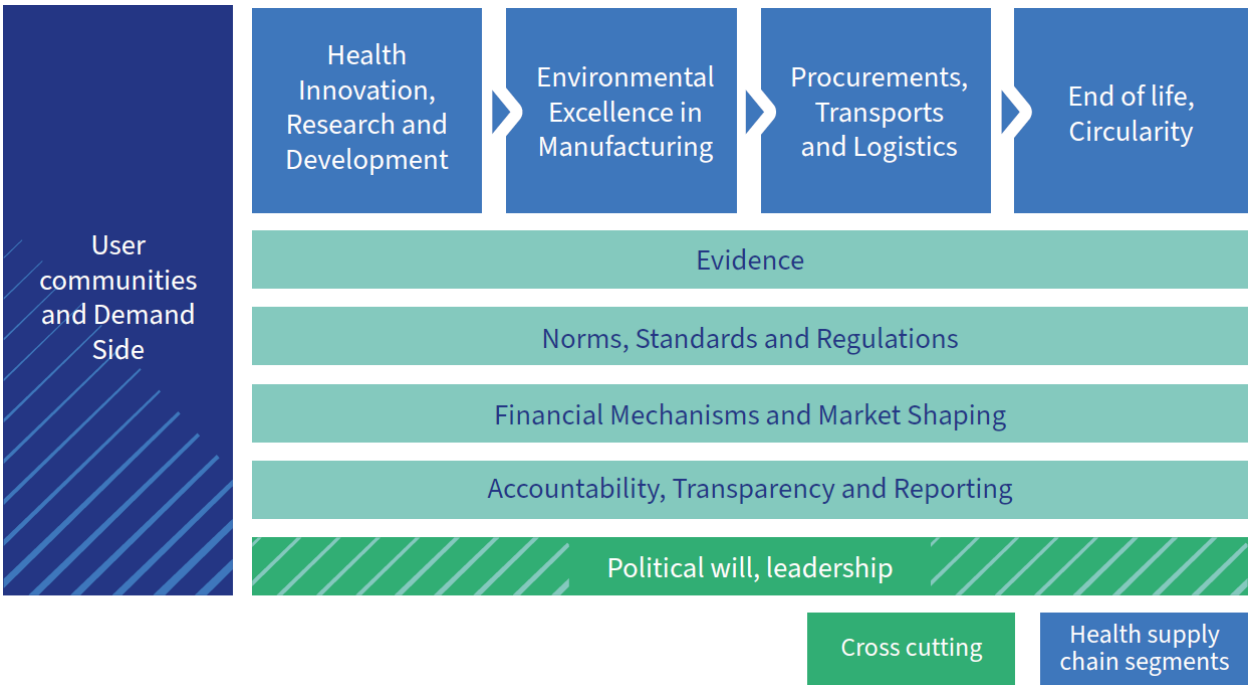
User communities and Demand Side

Health Innovation, Research and Development

Environmental Excellence in Manufacturing

Procurements, Transports and Logistics

End of life, Circularity

Evidence

Norms, Standards and Regulations

Financial Mechanisms and Market Shaping

Accountability, Transparency and Reporting

Political will, leadership

Cross cutting

Health supply chain segments